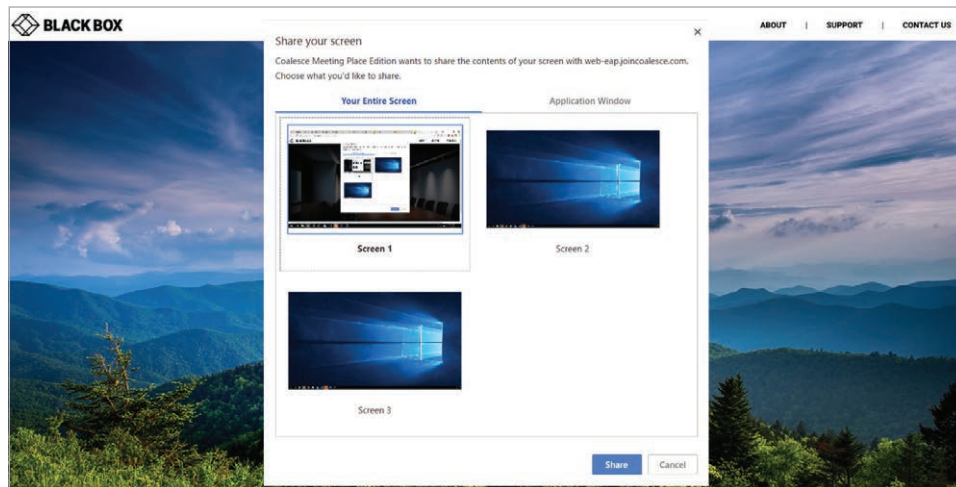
BLACK BOX

ABOUT | SUPPORT | CONTACT US

Share your screen

×

Coalesce Meeting Place Edition wants to share the contents of your screen with web-eap.joincoalesce.com. Choose what you'd like to share.

Your Entire Screen

Application Window

Screen 1

Screen 2

Screen 3

Share

Cancel